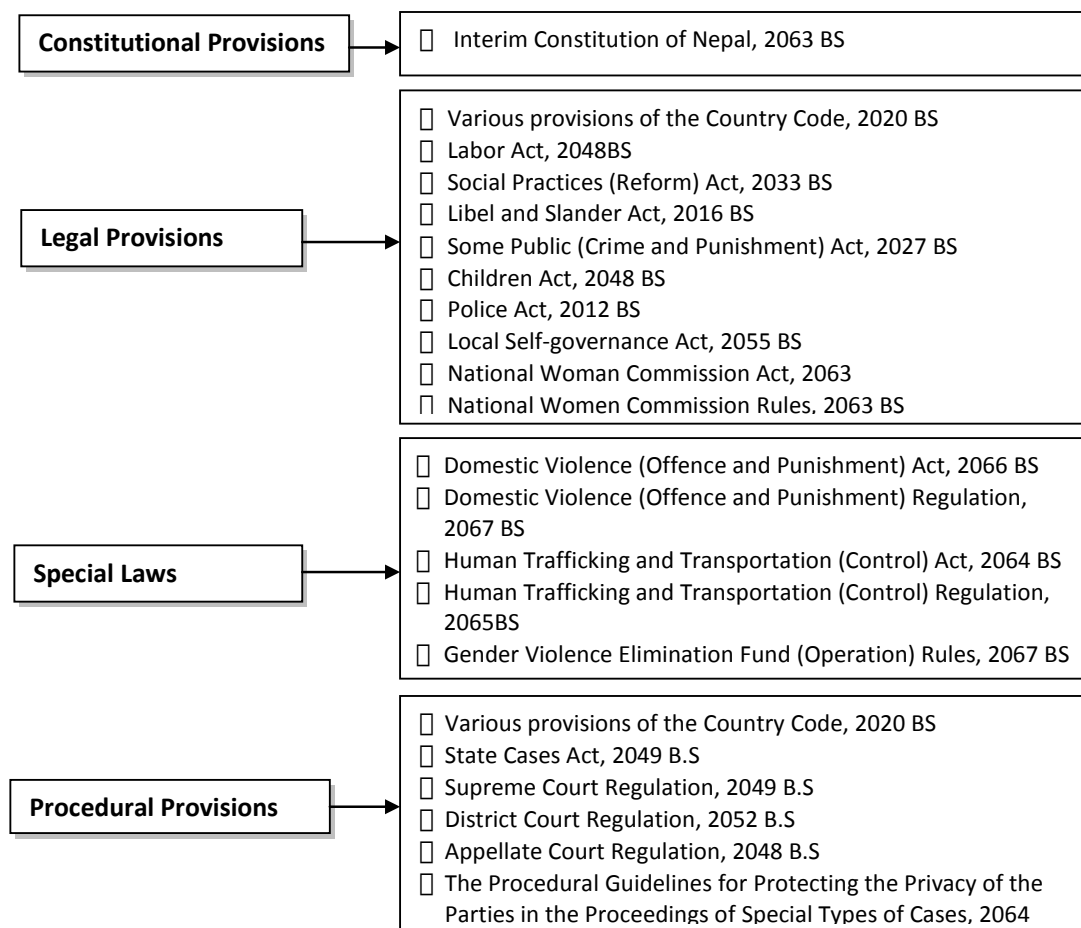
Constitutional Provisions

 Interim Constitution of Nepal, 2063 BS

Legal Provisions

 Various provisions of the Country Code, 2020 BS
 Labor Act, 2048BS
 Social Practices (Reform) Act, 2033 BS
 Libel and Slander Act, 2016 BS
 Some Public (Crime and Punishment) Act, 2027 BS
 Children Act, 2048 BS
 Police Act, 2012 BS
 Local Self-governance Act, 2055 BS
 National Woman Commission Act, 2063
 National Women Commission Rules, 2063 BS

Special Laws

 Domestic Violence (Offence and Punishment) Act, 2066 BS
 Domestic Violence (Offence and Punishment) Regulation, 2067 BS
 Human Trafficking and Transportation (Control) Act, 2064 BS
 Human Trafficking and Transportation (Control) Regulation, 2065BS
 Gender Violence Elimination Fund (Operation) Rules, 2067 BS

Procedural Provisions

 Various provisions of the Country Code, 2020 BS
 State Cases Act, 2049 B.S
 Supreme Court Regulation, 2049 B.S
 District Court Regulation, 2052 B.S
 Appellate Court Regulation, 2048 B.S
 The Procedural Guidelines for Protecting the Privacy of the Parties in the Proceedings of Special Types of Cases, 2064